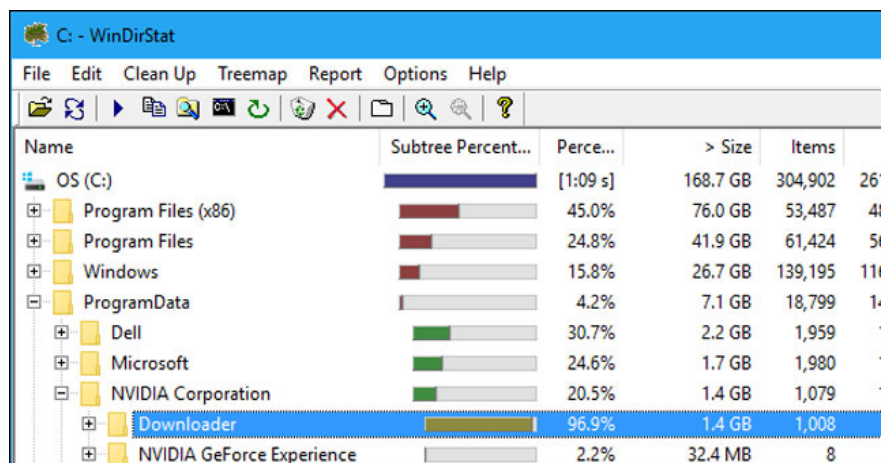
C: - WinDirStat

File Edit Clean Up Treemap Report Options Help

| Name | Subtree Percent... | Perce... | > Size | Items | |
|---|---|---|---|---|---|
| OS (C:) | | [1:09 s] | 168.7 GB | 304,902 | 26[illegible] |
| Program Files (x86) | | 45.0% | 76.0 GB | 53,487 | 4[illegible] |
| Program Files | | 24.8% | 41.9 GB | 61,424 | 5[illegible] |
| Windows | | 15.8% | 26.7 GB | 139,195 | 11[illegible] |
| ProgramData | | 4.2% | 7.1 GB | 18,799 | 1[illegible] |
| Dell | | 30.7% | 2.2 GB | 1,959 | |
| Microsoft | | 24.6% | 1.7 GB | 1,980 | |
| NVIDIA Corporation | | 20.5% | 1.4 GB | 1,079 | |
| Downloader | | 96.9% | 1.4 GB | 1,008 | |
| NVIDIA GeForce Experience | | 2.2% | 32.4 MB | 8 | |